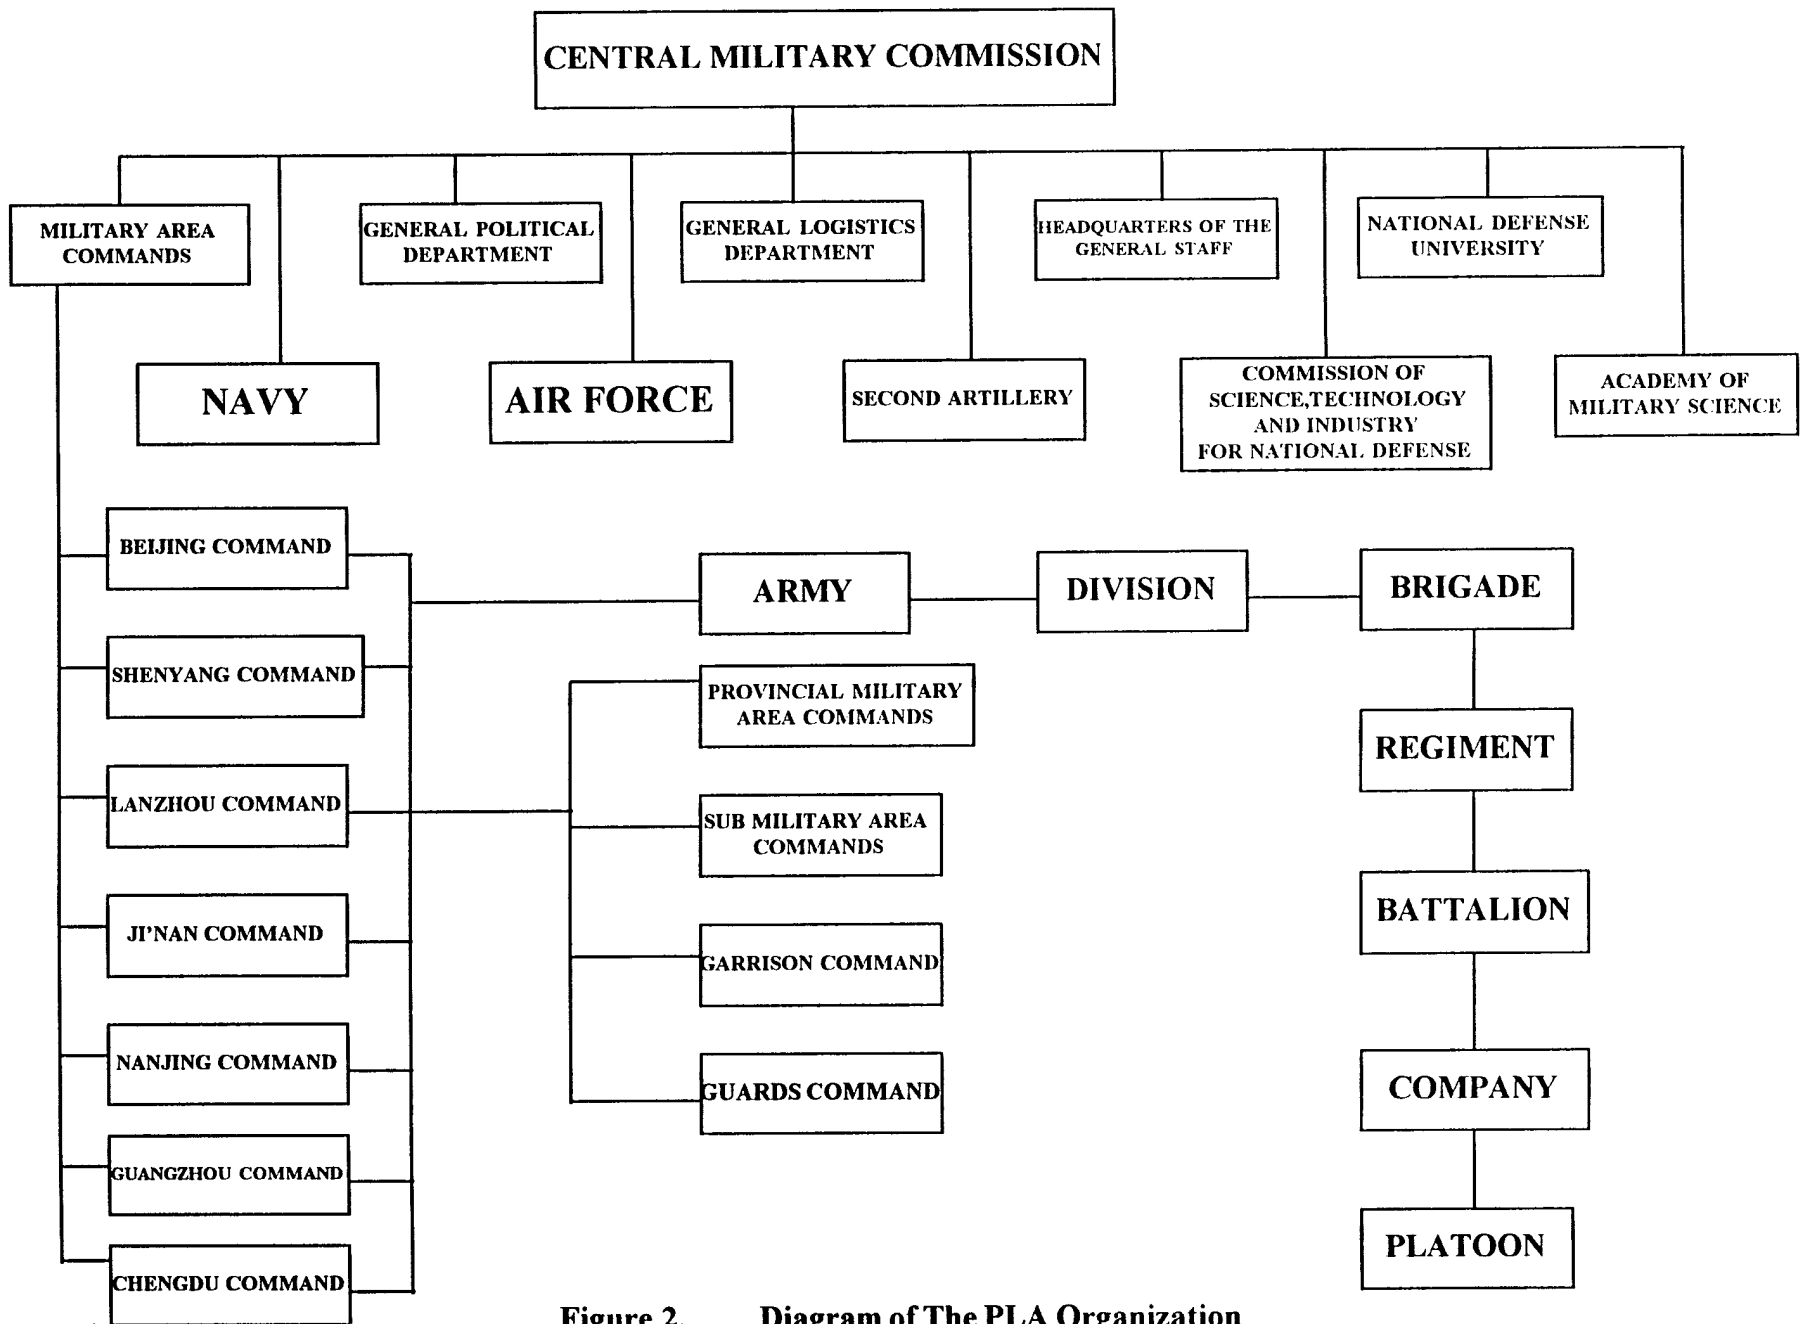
CENTRAL MILITARY COMMISSION

MILITARY AREA COMMANDS

GENERAL POLITICAL DEPARTMENT

GENERAL LOGISTICS DEPARTMENT

HEADQUARTERS OF THE GENERAL STAFF

NATIONAL DEFENSE UNIVERSITY

NAVY

AIR FORCE

SECOND ARTILLERY

COMMISSION OF SCIENCE,TECHNOLOGY AND INDUSTRY FOR NATIONAL DEFENSE

ACADEMY OF MILITARY SCIENCE

BEIJING COMMAND

SHENYANG COMMAND

LANZHOU COMMAND

JI'NAN COMMAND

NANJING COMMAND

GUANGZHOU COMMAND

CHENGDU COMMAND

ARMY

DIVISION

BRIGADE

PROVINCIAL MILITARY AREA COMMANDS

SUB MILITARY AREA COMMANDS

GARRISON COMMAND

GUARDS COMMAND

REGIMENT

BATTALION

COMPANY

PLATOON

Figure 2. Diagram of The PLA Organization